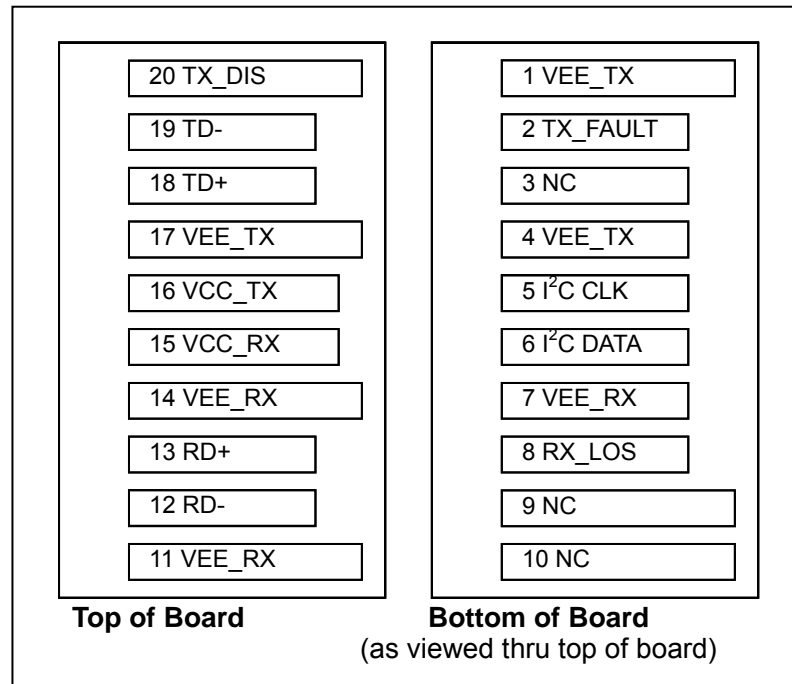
20 TX_DIS
19 TD-
18 TD+
17 VEE_TX
16 VCC_TX
15 VCC_RX
14 VEE_RX
13 RD+
12 RD-
11 VEE_RX

Top of Board

1 VEE_TX
2 TX_FAULT
3 NC
4 VEE_TX
5 $I^2C$ CLK
6 $I^2C$ DATA
7 VEE_RX
8 RX_LOS
9 NC
10 NC

Bottom of Board
(as viewed thru top of board)